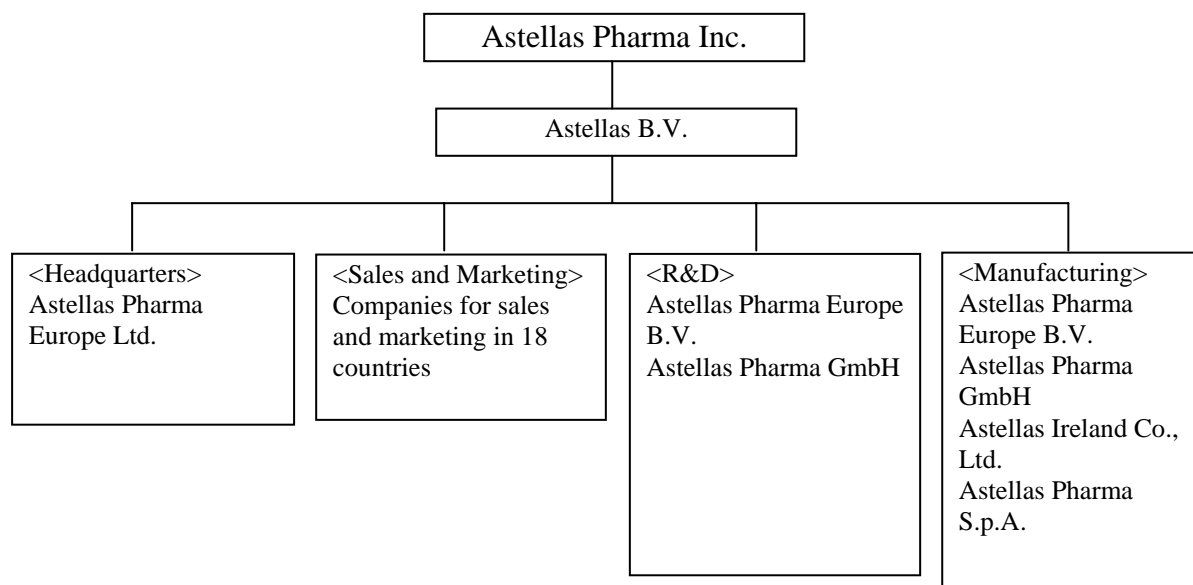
Astellas Pharma Inc.

Astellas B.V.

<Headquarters>
Astellas Pharma Europe Ltd.

<Sales and Marketing>
Companies for sales and marketing in 18 countries

<R&D>
Astellas Pharma Europe B.V.
Astellas Pharma GmbH

<Manufacturing>
Astellas Pharma Europe B.V.
Astellas Pharma GmbH
Astellas Ireland Co., Ltd.
Astellas Pharma S.p.A.